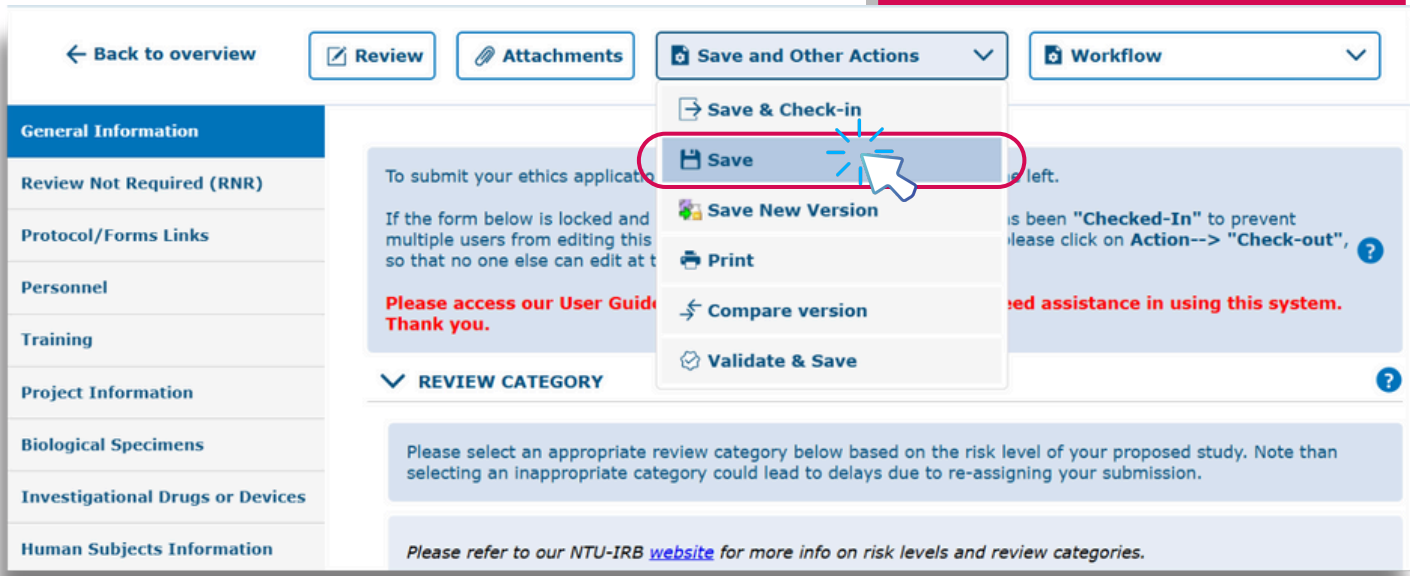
← Back to overview

Review

Attachments

Save and Other Actions

Workflow

Save & Check-in

Save

Save New Version

Print

Compare version

Validate & Save

General Information

Review Not Required (RNR)

Protocol/Forms Links

Personnel

Training

Project Information

Biological Specimens

Investigational Drugs or Devices

Human Subjects Information

To submit your ethics applicatio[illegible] left.

If the form below is locked and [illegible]s been "Checked-In" to prevent multiple users from editing this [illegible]please click on Action--> "Check-out", so that no one else can edit at t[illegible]

Please access our User Guid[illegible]eed assistance in using this system. Thank you.

REVIEW CATEGORY

Please select an appropriate review category below based on the risk level of your proposed study. Note than selecting an inappropriate category could lead to delays due to re-assigning your submission.

Please refer to our NTU-IRB website for more info on risk levels and review categories.